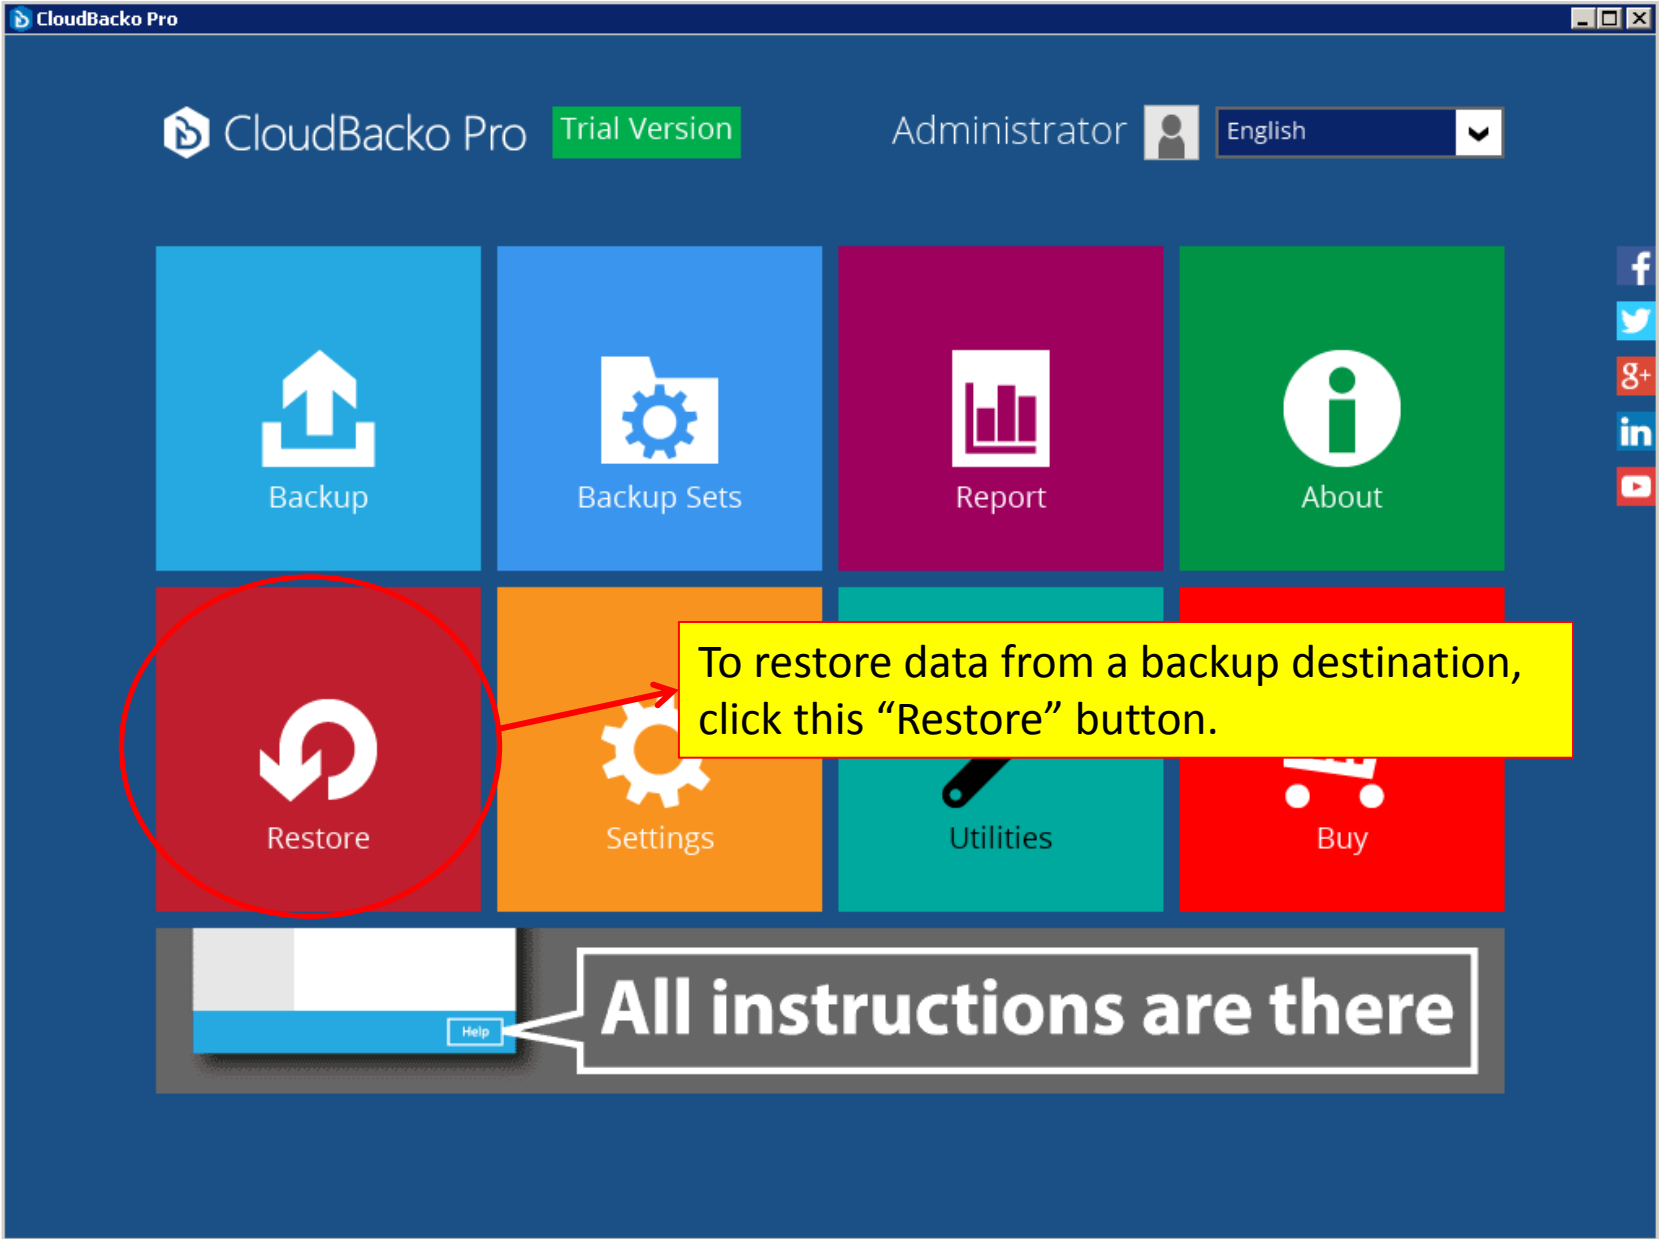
CloudBacko Pro

CloudBacko Pro Trial Version

Administrator English

Backup

Backup Sets

Report

About

Restore

Settings

Utilities

Buy

To restore data from a backup destination, click this “Restore” button.

Help

All instructions are there